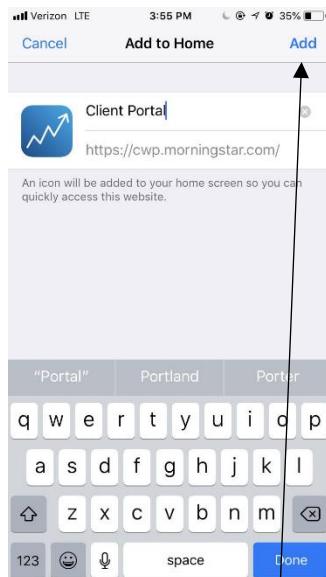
Verizon LTE 3:55 PM 35%

Cancel Add to Home Add

Client Portal

https://cwp.morningstar.com/

An icon will be added to your home screen so you can quickly access this website.

"Portal" Portland Porter

q w e r t y u i o p

a s d f g h j k l

z x c v b n m

123 space Done